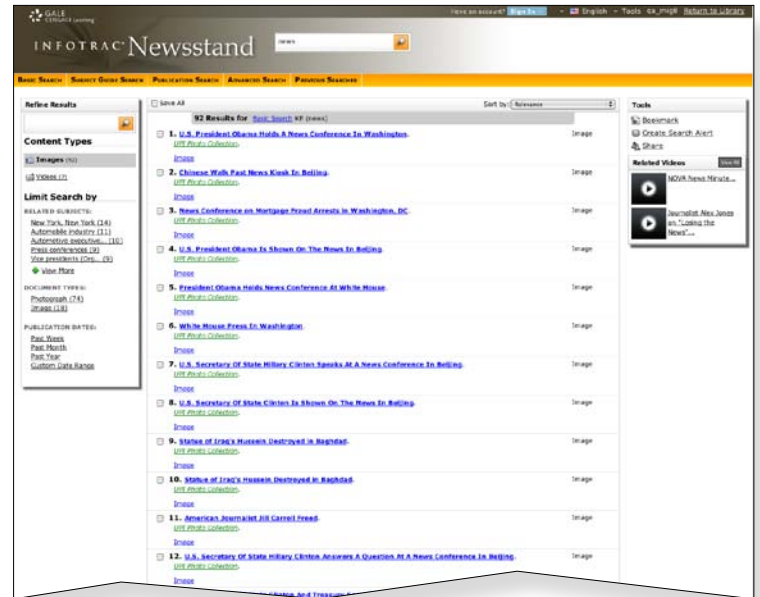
GALE CENGAGE Learning

Have an account? Sign In · English · Tools · ca_mig8 · Return to Library

INFOTRAC Newsstand

news

Basic Search | Subject Guide Search | Publication Search | Advanced Search | Previous Searches

Refine Results

Content Types

Images (92)

Videos (7)

Limit Search by

RELATED SUBJECTS:

New York, New York (14)
Automobile industry (11)
Automotive executive... (10)
Press conferences (9)
Vice presidents (Org... (9)
View More

DOCUMENT TYPES:

Photograph (74)
Image (18)

PUBLICATION DATES:

Past Week
Past Month
Past Year
Custom Date Range

Save All

92 Results for Basic Search KE (news)

Sort by: Relevance

1. U.S. President Obama Holds A News Conference In Washington. UPI Photo Collection. Image — Image

2. Chinese Walk Past News Kiosk In Beijing. UPI Photo Collection. Image — Image

3. News Conference on Mortgage Fraud Arrests in Washington, DC. UPI Photo Collection. Image — Image

4. U.S. President Obama Is Shown On The News In Beijing. UPI Photo Collection. Image — Image

5. President Obama Holds News Conference At White House. UPI Photo Collection. Image — Image

6. White House Press In Washington. UPI Photo Collection. Image — Image

7. U.S. Secretary Of State Hillary Clinton Speaks At A News Conference In Beijing. UPI Photo Collection. Image — Image

8. U.S. Secretary Of State Clinton Is Shown On The News In Beijing. UPI Photo Collection. Image — Image

9. Statue of Iraq's Hussein Destroyed in Baghdad. UPI Photo Collection. Image — Image

10. Statue of Iraq's Hussein Destroyed in Baghdad. UPI Photo Collection. Image — Image

11. American Journalist Jill Carroll Freed. UPI Photo Collection. Image — Image

12. U.S. Secretary Of State Hillary Clinton Answers A Question At A News Conference In Beijing. UPI Photo Collection. Image — Image

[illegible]

Tools

Bookmark
Create Search Alert
Share

Related Videos

View All

NOVA News Minute...

Journalist Alex Jones on "Losing the News"...